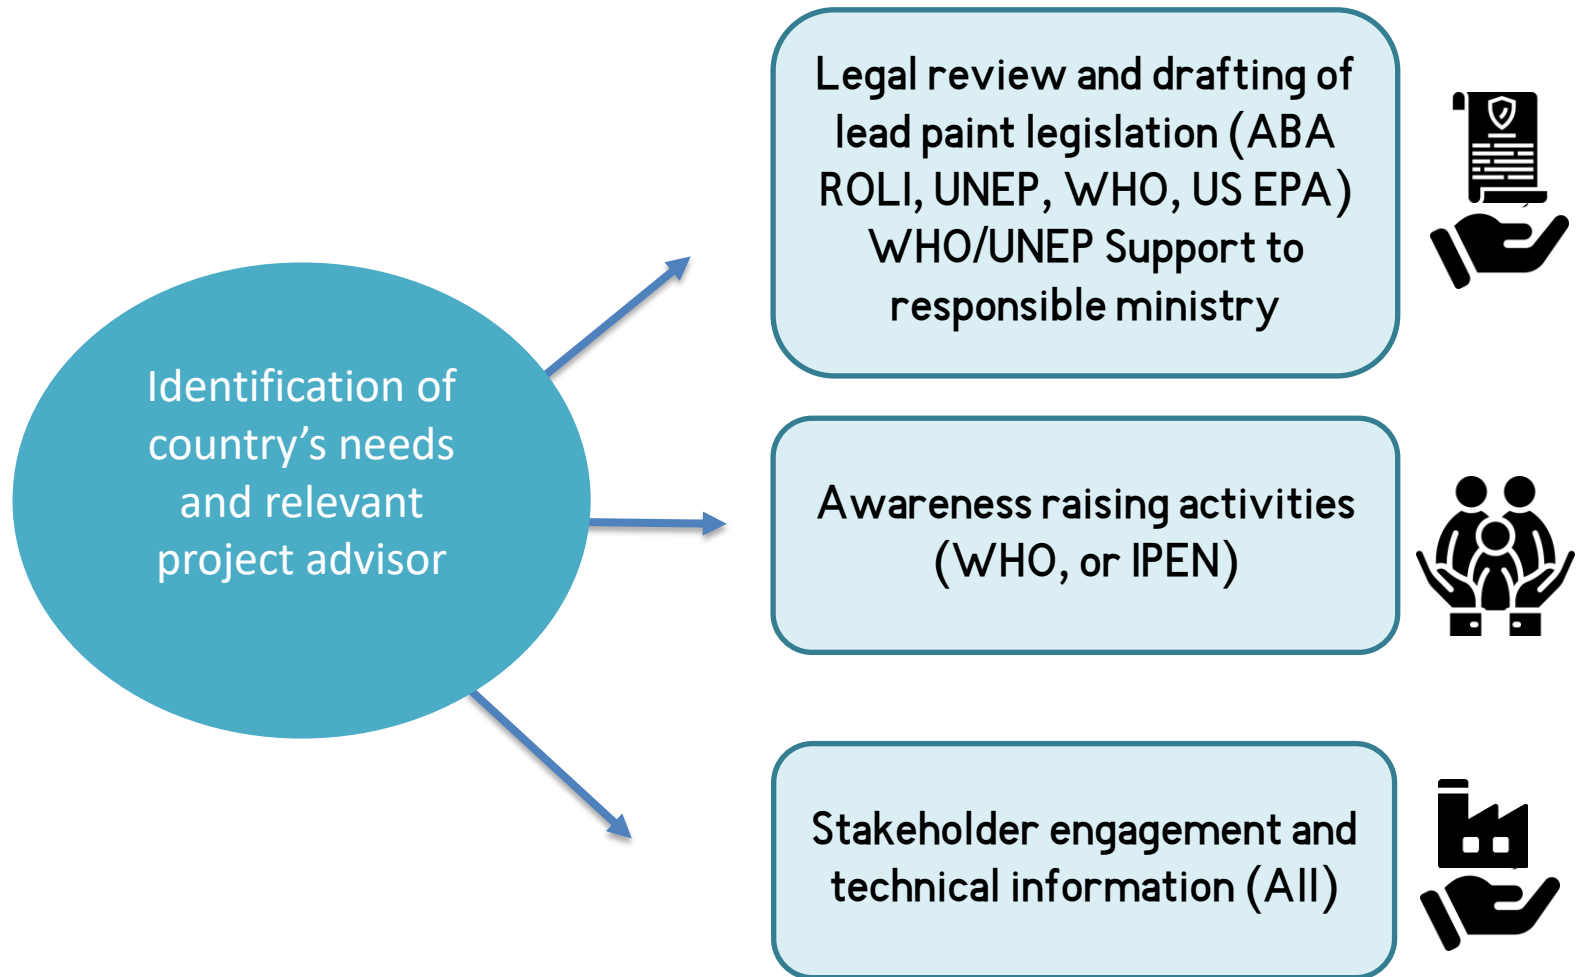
Identification of country’s needs and relevant project advisor

Legal review and drafting of lead paint legislation (ABA ROLI, UNEP, WHO, US EPA) WHO/UNEP Support to responsible ministry

Awareness raising activities (WHO, or IPEN)

Stakeholder engagement and technical information (All)